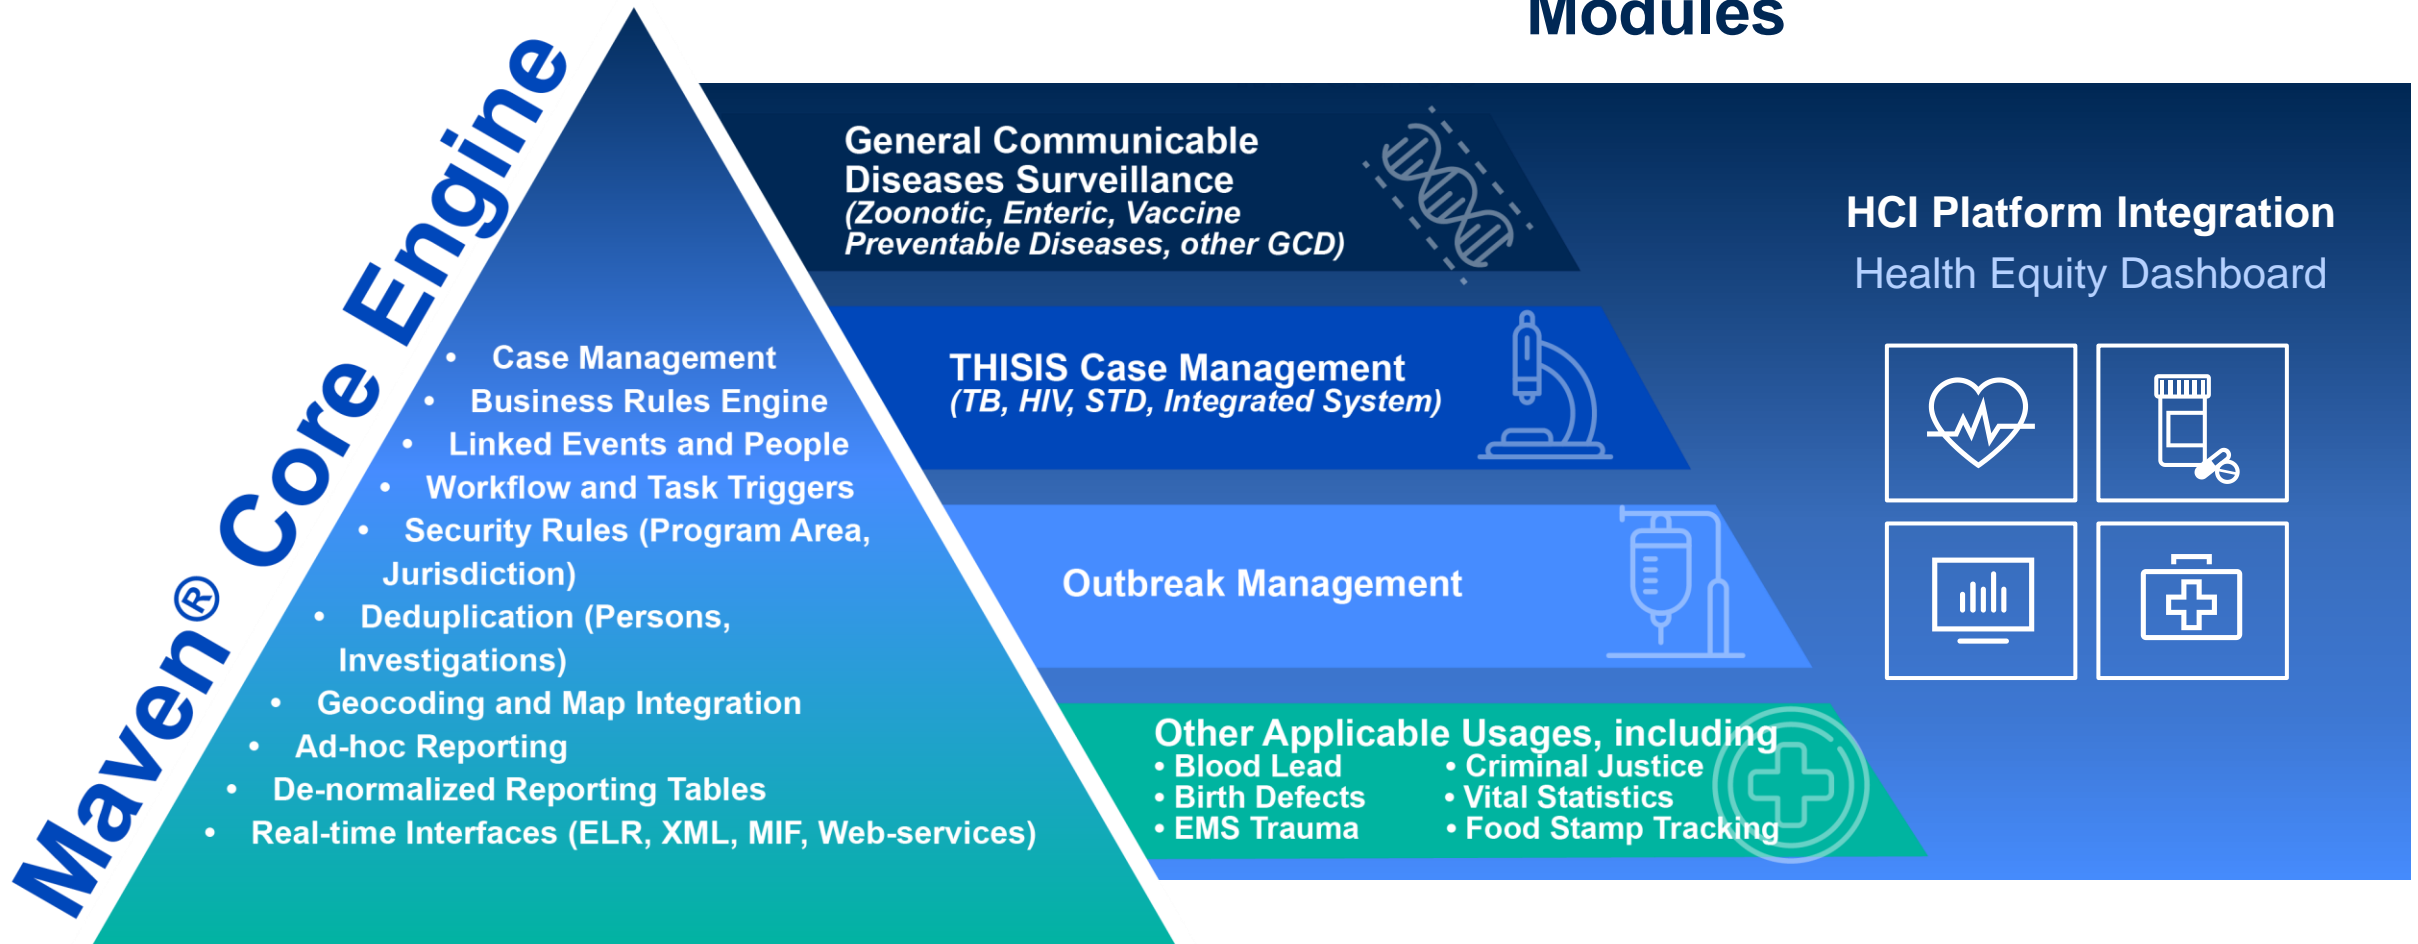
Modules

Maven® Core Engine

• Case Management
• Business Rules Engine
• Linked Events and People
• Workflow and Task Triggers
• Security Rules (Program Area, Jurisdiction)
• Deduplication (Persons, Investigations)
• Geocoding and Map Integration
• Ad-hoc Reporting
• De-normalized Reporting Tables
• Real-time Interfaces (ELR, XML, MIF, Web-services)

General Communicable Diseases Surveillance
(Zoonotic, Enteric, Vaccine Preventable Diseases, other GCD)

THISIS Case Management
(TB, HIV, STD, Integrated System)

Outbreak Management

Other Applicable Usages, including
• Blood Lead
• Birth Defects
• EMS Trauma
• Criminal Justice
• Vital Statistics
• Food Stamp Tracking

HCI Platform Integration
Health Equity Dashboard